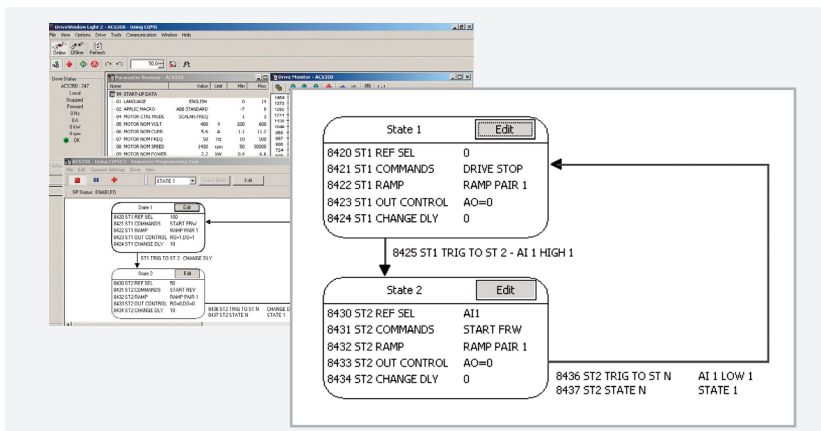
DriveWindow Light 2 - ACS350 - Using COM1
File View Options Drive Tools Communication Window Help
Online Offline Refresh

Drive Status
ACS350 : 247
Local
Stopped
Forward
0 Hz
0 A
0 kW
0 rpm
OK

Parameter Browser - ACS350
Name Value Unit Min Max
99 START-UP DATA
01 LANGUAGE ENGLISH 0 14
02 APPLIC MACRO ABB STANDARD -7 8
04 MOTOR CTRL MODE SCALAR:FREQ 1 3
05 MOTOR NOM VOLT 400 V 200 600
06 MOTOR NOM CURR 5.6 A 1.1 11.2
07 MOTOR NOM FREQ 50 Hz 10 500
08 MOTOR NOM SPEED 1400 rpm 50 30000
09 MOTOR NOM POWER 2.2 kW 0.4 6.6

Drive Monitor - ACS350

ACS350 - Using COM1 - Sequence Programming Tool
File Edit Connect Settings Drive View
STATE 1 Enter Edit Edit
SP Status: ENABLED

State 1 Edit
8420 ST1 REF SEL 0
8421 ST1 COMMANDS DRIVE STOP
8422 ST1 RAMP RAMP PAIR 1
8423 ST1 OUT CONTROL AO=0
8424 ST1 CHANGE DLY 0

8425 ST1 TRIG TO ST 2 - AI 1 HIGH 1

State 2 Edit
8430 ST2 REF SEL AI1
8431 ST2 COMMANDS START FRW
8432 ST2 RAMP RAMP PAIR 1
8433 ST2 OUT CONTROL AO=0
8434 ST2 CHANGE DLY 0

8436 ST2 TRIG TO ST N AI 1 LOW 1
8437 ST2 STATE N STATE 1